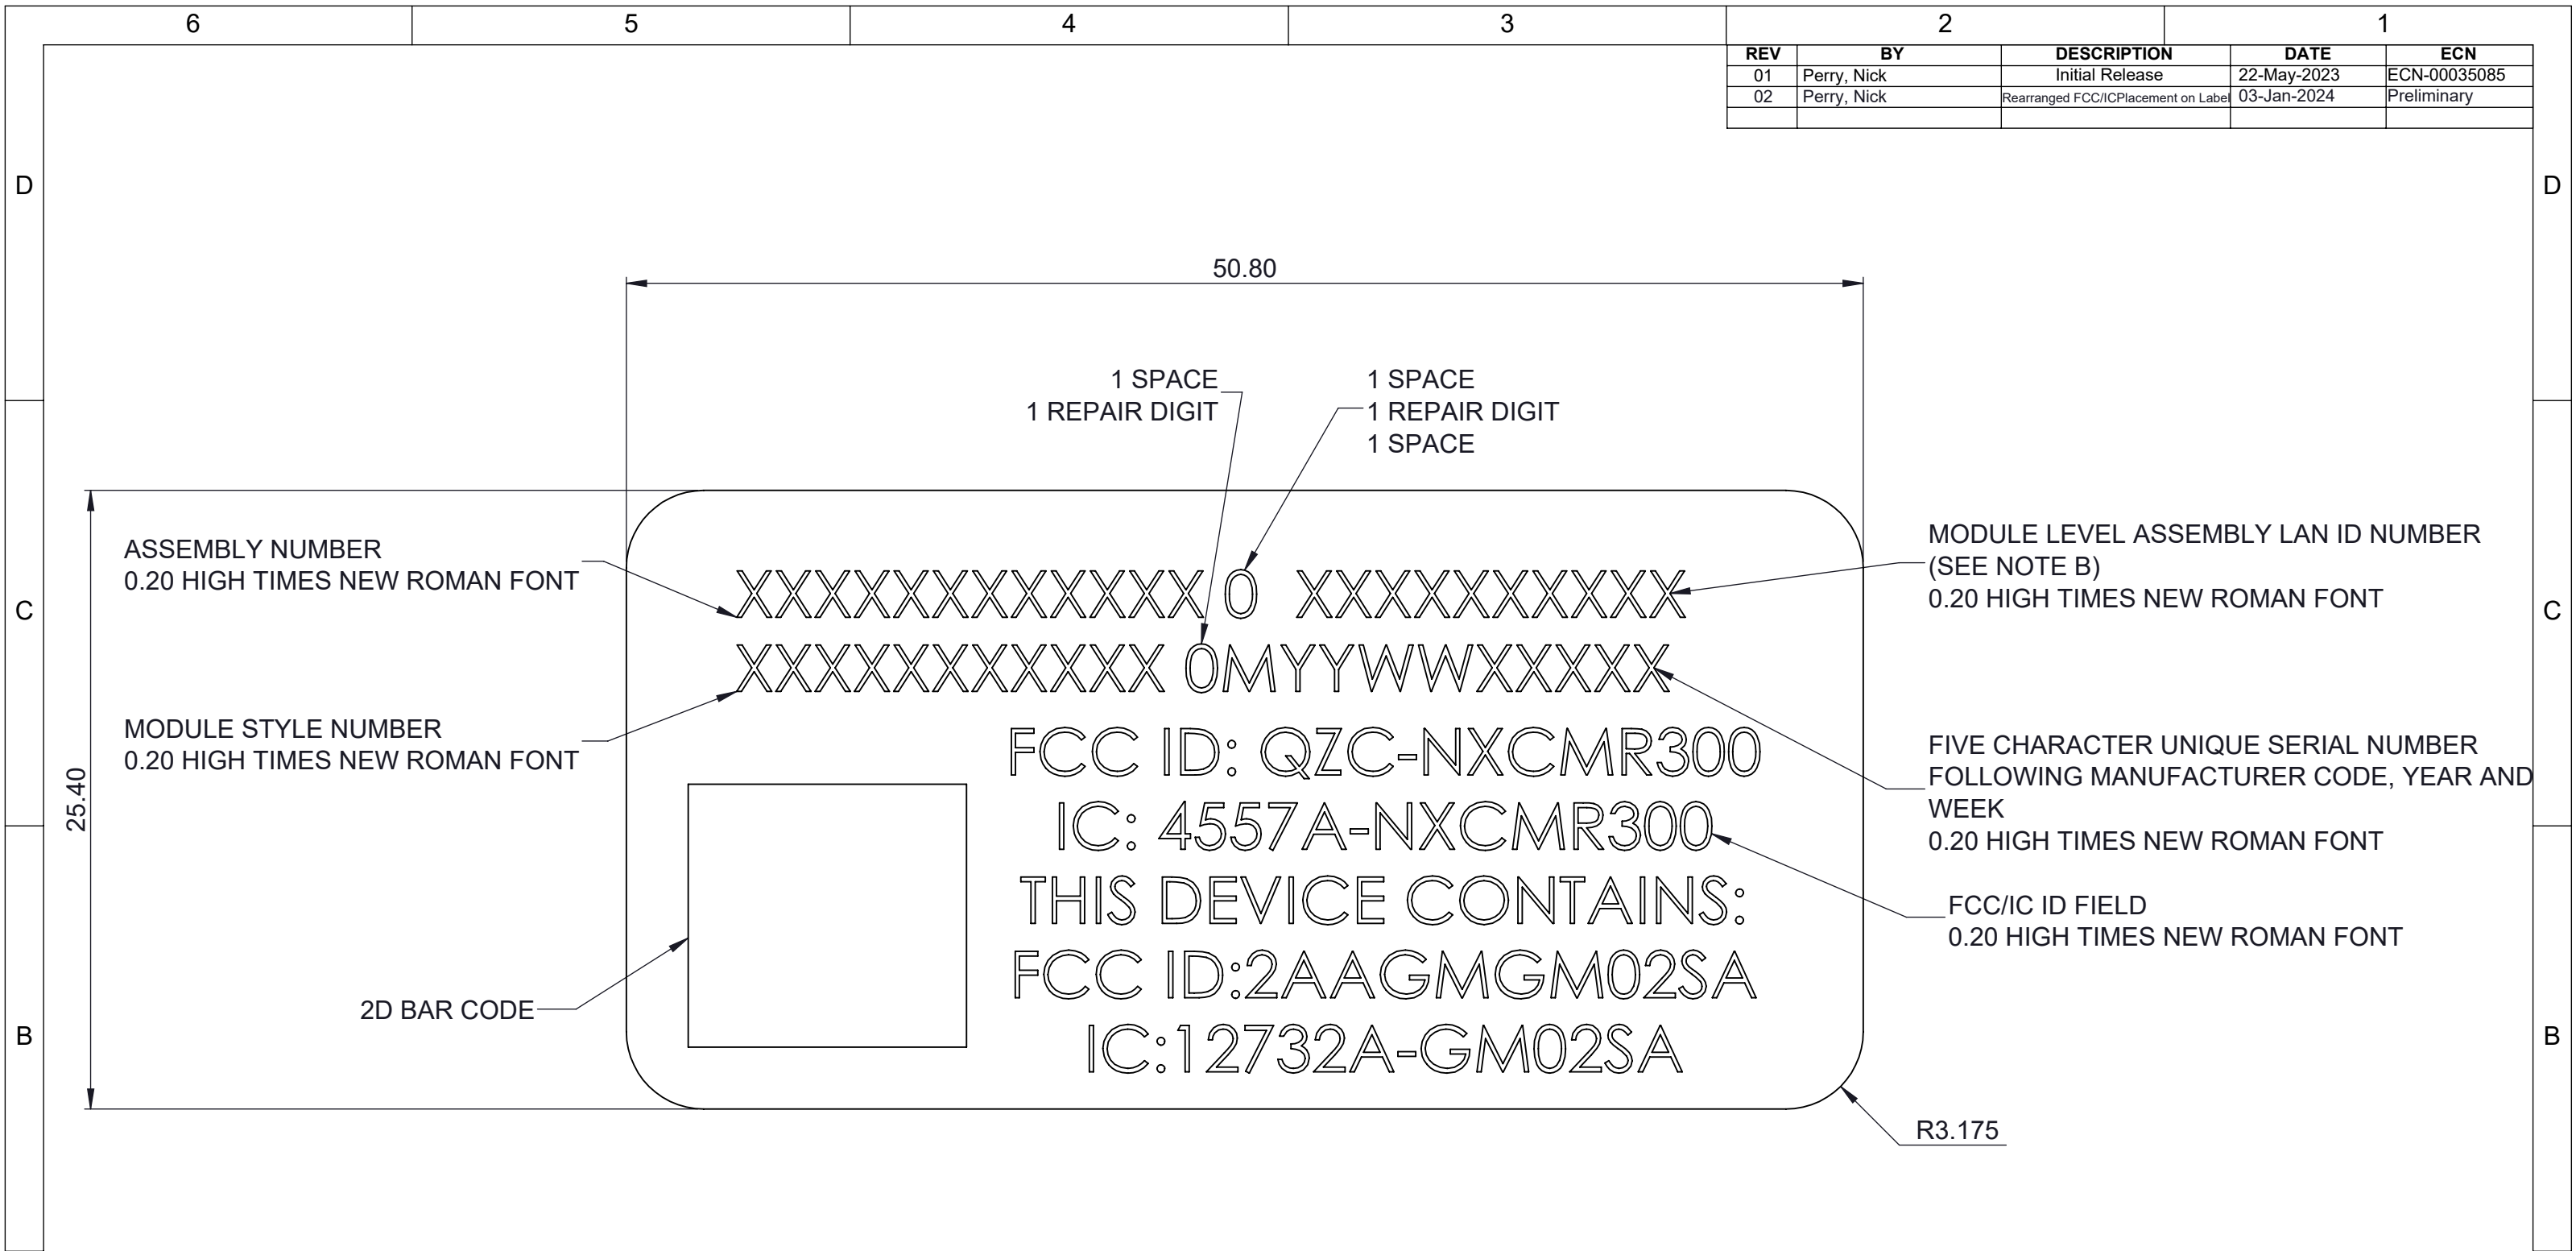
6 5 4 3 2 1

| REV | BY | DESCRIPTION | DATE | ECN |
|---|---|---|---|---|
| 01 | Perry, Nick | Initial Release | 22-May-2023 | ECN-00035085 |
| 02 | Perry, Nick | Rearranged FCC/ICPlacement on Label | 03-Jan-2024 | Preliminary |
| | | | | |

D D

50.80

1 SPACE
1 REPAIR DIGIT

1 SPACE
1 REPAIR DIGIT
1 SPACE

ASSEMBLY NUMBER
0.20 HIGH TIMES NEW ROMAN FONT

MODULE LEVEL ASSEMBLY LAN ID NUMBER
(SEE NOTE B)
0.20 HIGH TIMES NEW ROMAN FONT

C C

XXXXXXXXXXXX 0 XXXXXXXXXX
XXXXXXXXXXX 0MYYWWXXXXX
FCC ID: QZC-NXCMR300
IC: 4557A-NXCMR300
THIS DEVICE CONTAINS:
FCC ID:2AAGMGM02SA
IC:12732A-GM02SA

MODULE STYLE NUMBER
0.20 HIGH TIMES NEW ROMAN FONT

25.40

FIVE CHARACTER UNIQUE SERIAL NUMBER FOLLOWING MANUFACTURER CODE, YEAR AND WEEK
0.20 HIGH TIMES NEW ROMAN FONT

FCC/IC ID FIELD
0.20 HIGH TIMES NEW ROMAN FONT

2D BAR CODE

B B

R3.175